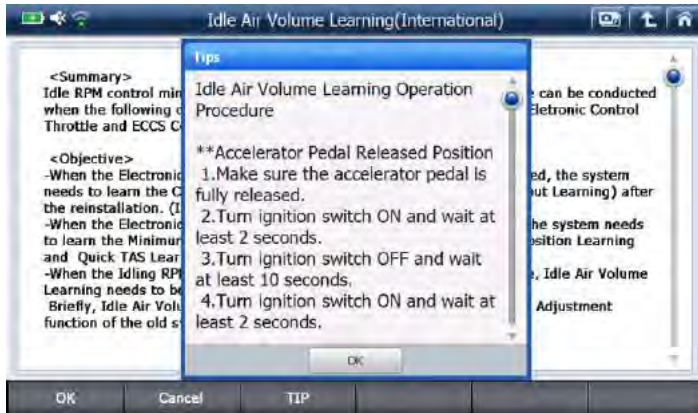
Idle Air Volume Learning(International)

<Summary>
Idle RPM control min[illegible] can be conducted when the following c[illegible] Eletronic Control Throttle and ECCS C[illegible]

<Objective>
-When the Electronic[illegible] ed, the system needs to learn the C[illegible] ut Learning) after the reinstallation. (I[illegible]
-When the Electronic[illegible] he system needs to learn the Minimum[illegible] sition Learning and Quick TAS Lear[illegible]
-When the Idling RPI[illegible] , Idle Air Volume Learning needs to be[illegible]
Briefly, Idle Air Volu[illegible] Adjustment function of the old s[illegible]

Tips

Idle Air Volume Learning Operation Procedure

**Accelerator Pedal Released Position
1.Make sure the accelerator pedal is fully released.
2.Turn ignition switch ON and wait at least 2 seconds.
3.Turn ignition switch OFF and wait at least 10 seconds.
4.Turn ignition switch ON and wait at least 2 seconds.

OK

OK | Cancel | TIP